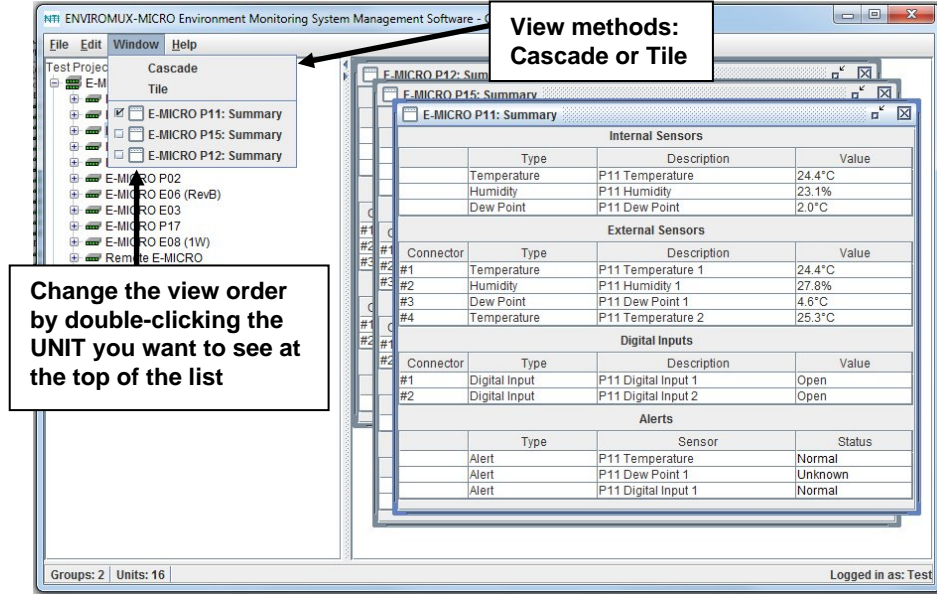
NTI ENVIROMUX-MICRO Environment Monitoring System Management Software - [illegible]

View methods: Cascade or Tile

File Edit Window Help

Cascade
Tile
E-MICRO P11: Summary
E-MICRO P15: Summary
E-MICRO P12: Summary

Test Projec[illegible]
E-M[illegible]
E-MICRO P02
E-MICRO E06 (RevB)
E-MICRO E03
E-MICRO P17
E-MICRO E08 (1W)
Remote E-MICRO

Change the view order by double-clicking the UNIT you want to see at the top of the list

E-MICRO P12: Sum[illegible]
E-MICRO P15: Summary
E-MICRO P11: Summary

Internal Sensors

| | Type | Description | Value |
|---|---|---|---|
| | Temperature | P11 Temperature | 24.4°C |
| | Humidity | P11 Humidity | 23.1% |
| | Dew Point | P11 Dew Point | 2.0°C |

External Sensors

| Connector | Type | Description | Value |
|---|---|---|---|
| #1 | Temperature | P11 Temperature 1 | 24.4°C |
| #2 | Humidity | P11 Humidity 1 | 27.8% |
| #3 | Dew Point | P11 Dew Point 1 | 4.6°C |
| #4 | Temperature | P11 Temperature 2 | 25.3°C |

Digital Inputs

| Connector | Type | Description | Value |
|---|---|---|---|
| #1 | Digital Input | P11 Digital Input 1 | Open |
| #2 | Digital Input | P11 Digital Input 2 | Open |

Alerts

| | Type | Sensor | Status |
|---|---|---|---|
| | Alert | P11 Temperature | Normal |
| | Alert | P11 Dew Point 1 | Unknown |
| | Alert | P11 Digital Input 1 | Normal |

Groups: 2 | Units: 16

Logged in as: Test